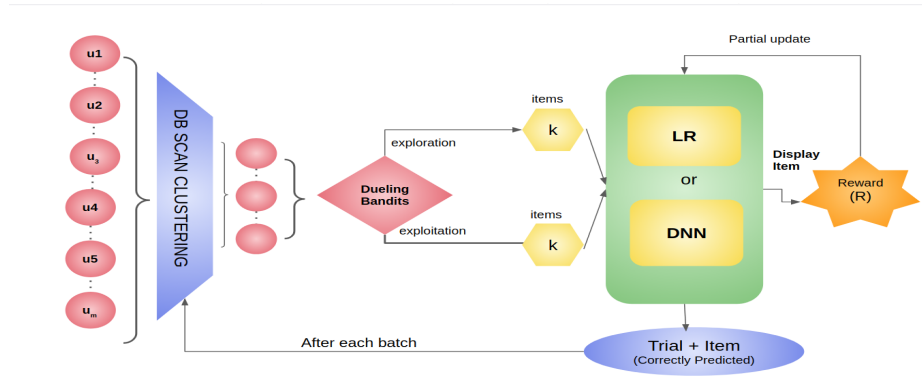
u1
u2
$u_3$
u4
u5
$u_m$
DB SCAN CLUSTERING
Dueling Bandits
exploration
exploitation
items
k
items
k
Partial update
LR
or
DNN
Display Item
Reward (R)
After each batch
Trial + Item (Correctly Predicted)